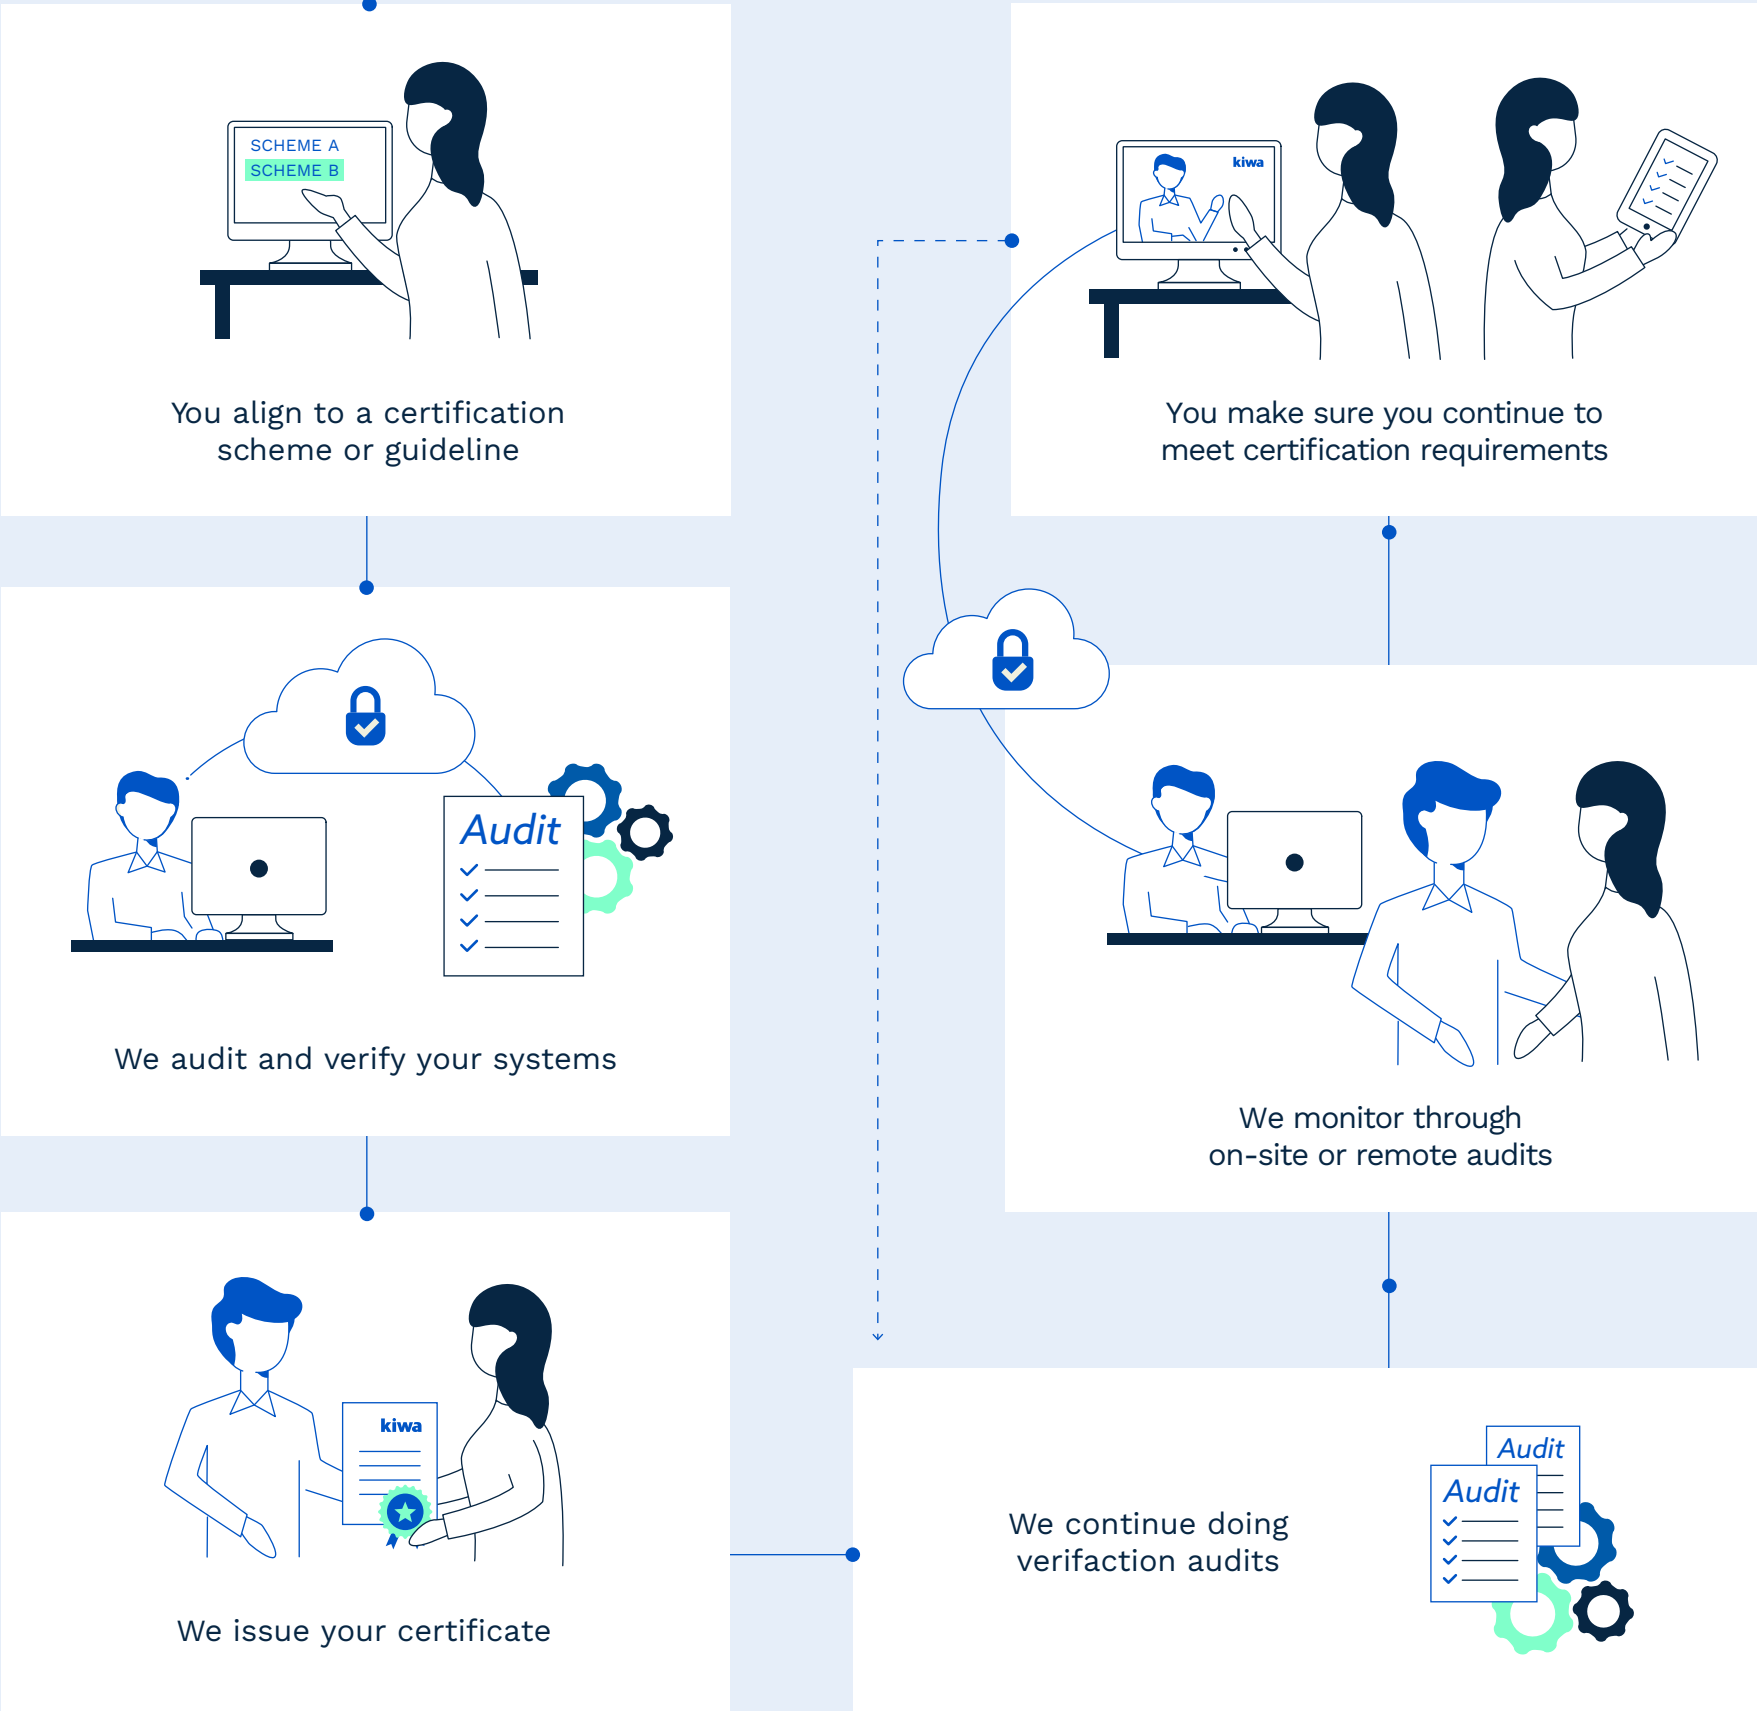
SCHEME A
SCHEME B

You align to a certification scheme or guideline

Audit

We audit and verify your systems

kiwa

We issue your certificate

kiwa

You make sure you continue to meet certification requirements

We monitor through on-site or remote audits

We continue doing verifaction audits

Audit
Audit